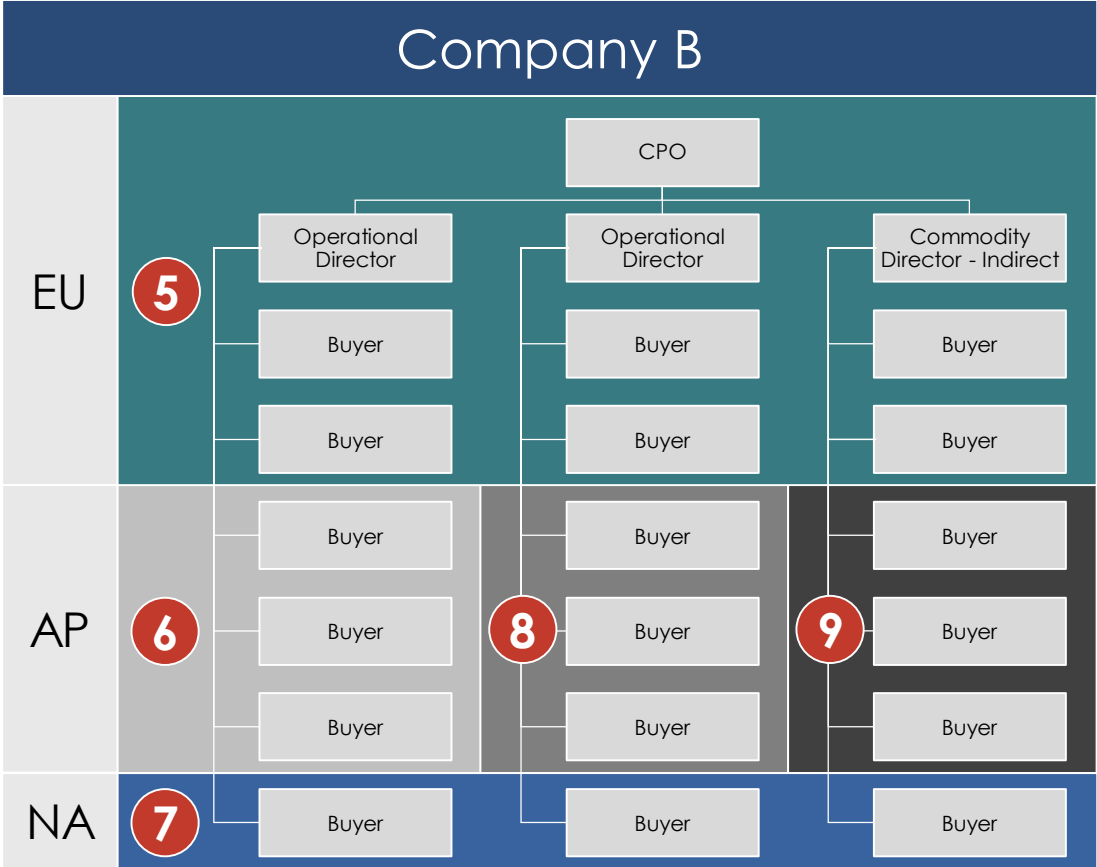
Company B

EU

CPO

Operational Director

Operational Director

Commodity Director - Indirect

5

Buyer

Buyer

Buyer

Buyer

Buyer

Buyer

AP

6

Buyer

Buyer

Buyer

8

Buyer

Buyer

Buyer

9

Buyer

Buyer

Buyer

NA

7

Buyer

Buyer

Buyer